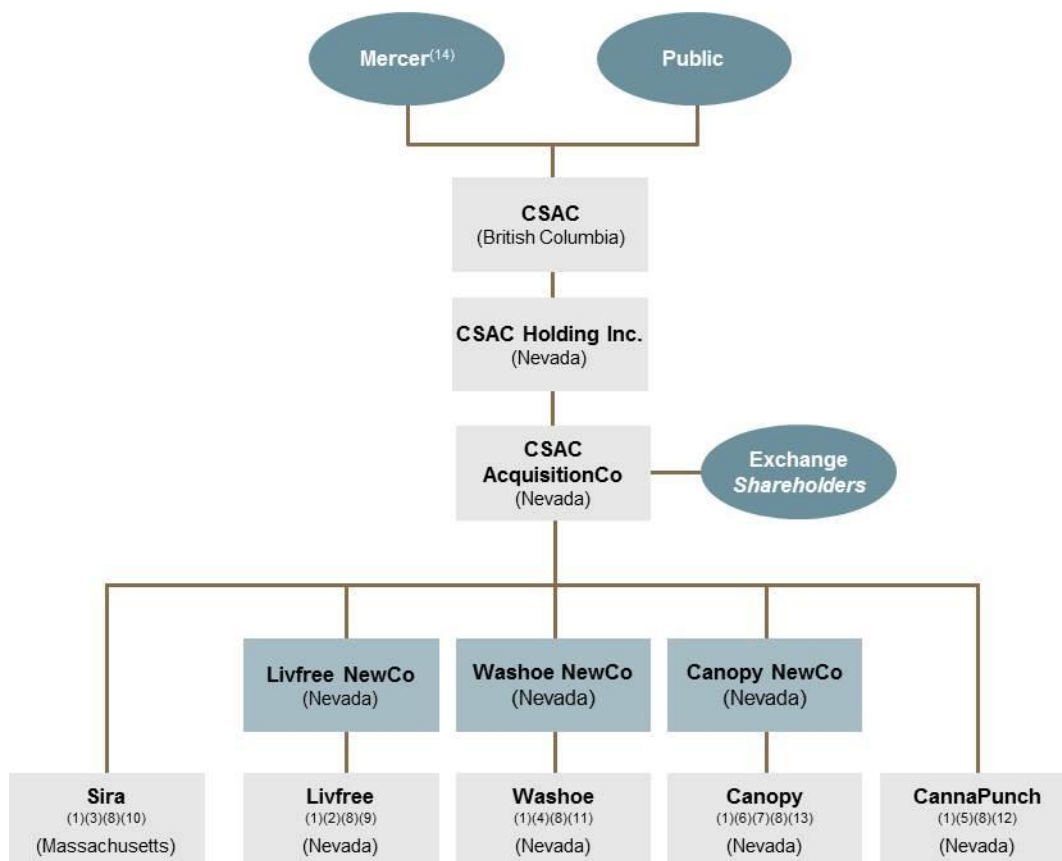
Mercer$^{(14)}$

Public

CSAC
(British Columbia)

CSAC Holding Inc.
(Nevada)

CSAC AcquisitionCo
(Nevada)

Exchange *Shareholders*

Livfree NewCo
(Nevada)

Washoe NewCo
(Nevada)

Canopy NewCo
(Nevada)

Sira
(1)(3)(8)(10)
(Massachusetts)

Livfree
(1)(2)(8)(9)
(Nevada)

Washoe
(1)(4)(8)(11)
(Nevada)

Canopy
(1)(6)(7)(8)(13)
(Nevada)

CannaPunch
(1)(5)(8)(12)
(Nevada)